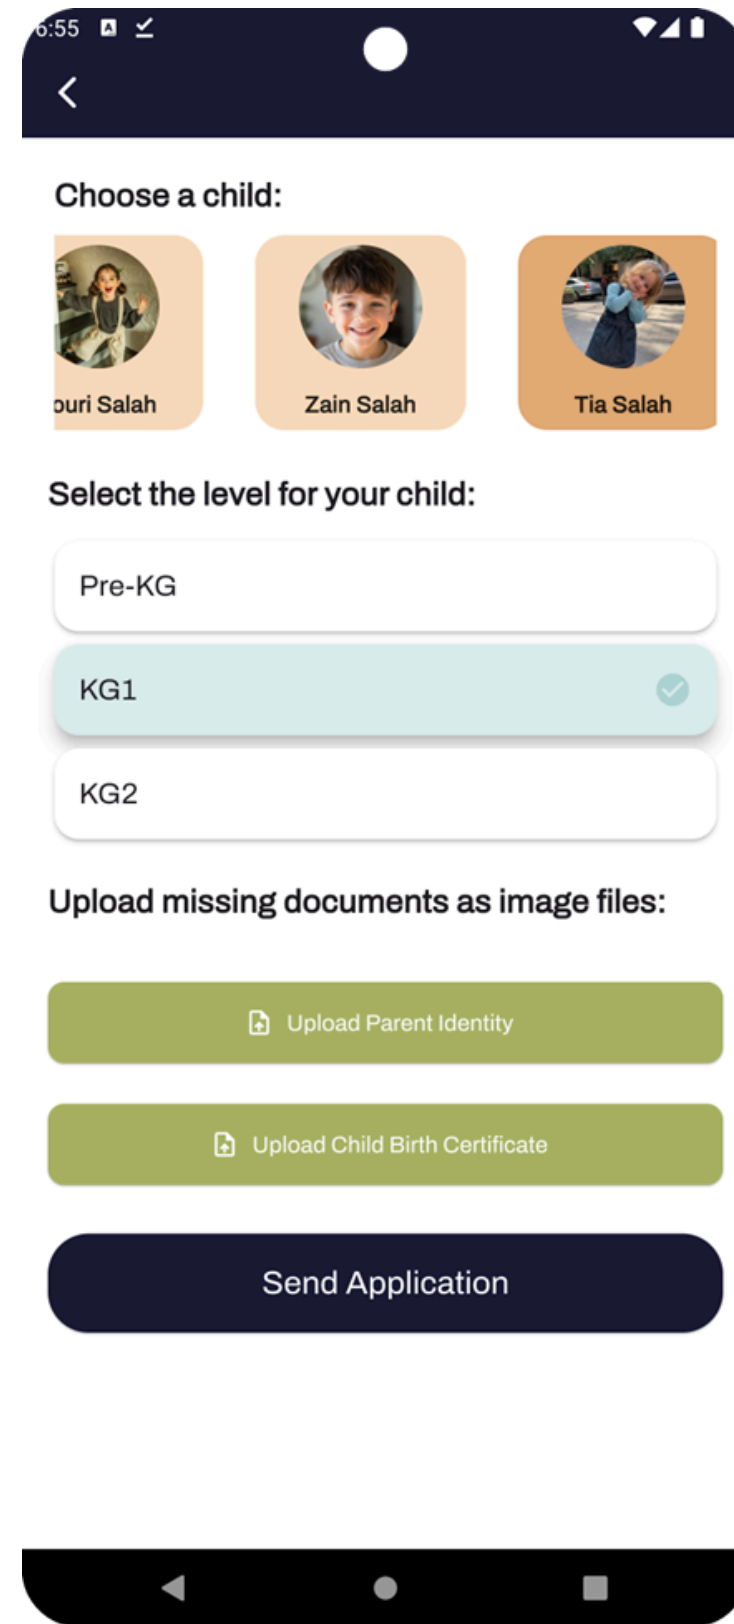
6:55

Choose a child:

ouri Salah

Zain Salah

Tia Salah

Select the level for your child:

Pre-KG

KG1

KG2

Upload missing documents as image files:

Upload Parent Identity

Upload Child Birth Certificate

Send Application